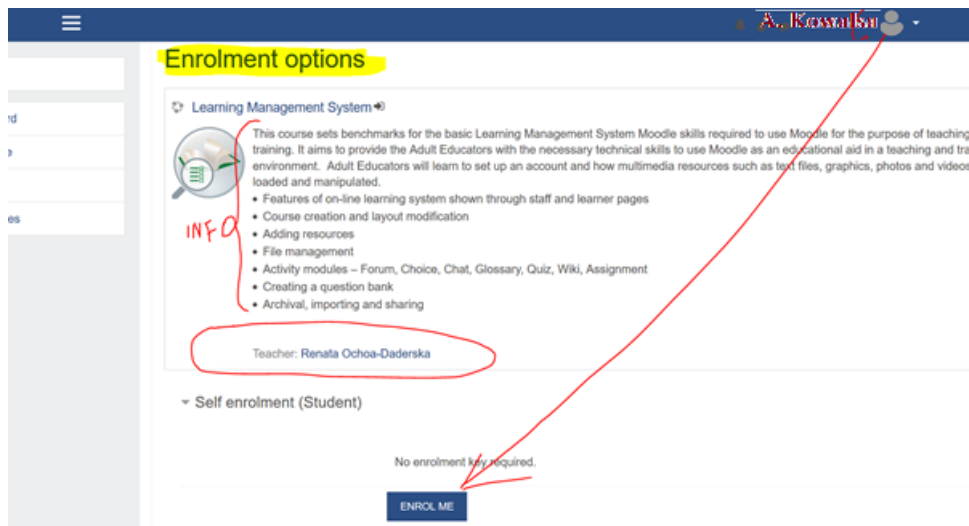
A. Kowalski

Enrolment options

d
e
es

Learning Management System

This course sets benchmarks for the basic Learning Management System Moodle skills required to use Moodle for the purpose of teaching training. It aims to provide the Adult Educators with the necessary technical skills to use Moodle as an educational aid in a teaching and tra environment. Adult Educators will learn to set up an account and how multimedia resources such as text files, graphics, photos and videos loaded and manipulated.

- Features of on-line learning system shown through staff and learner pages
- Course creation and layout modification
- Adding resources
- File management
- Activity modules – Forum, Choice, Chat, Glossary, Quiz, Wiki, Assignment
- Creating a question bank
- Archival, importing and sharing

INFO

Teacher: Renata Ochoa-Daderska

Self enrolment (Student)

No enrolment key required.

ENROL ME